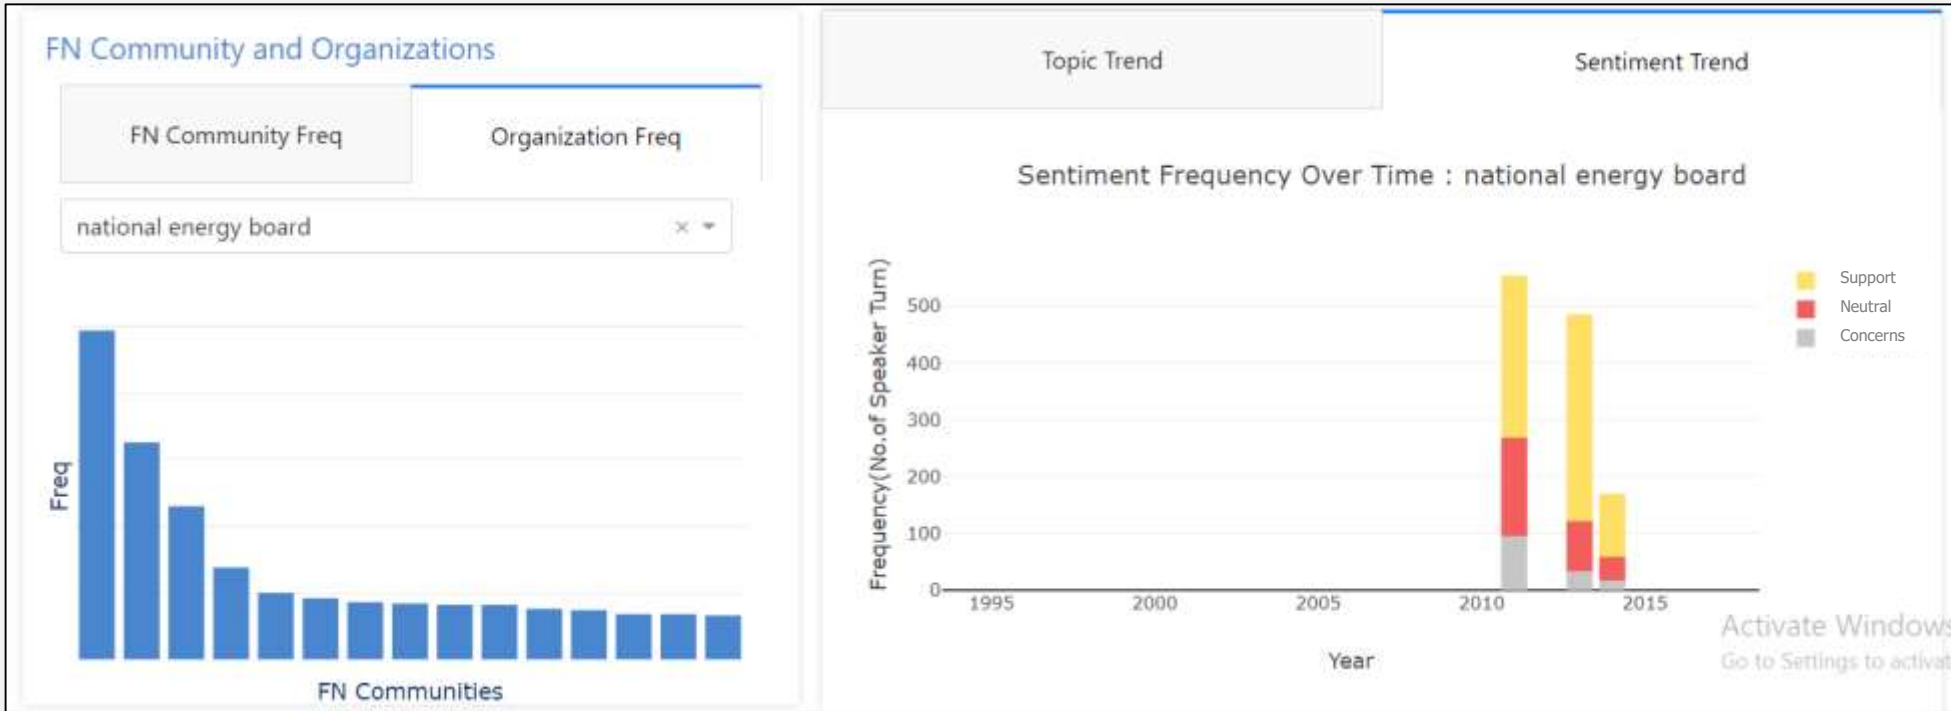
FN Community and Organizations

FN Community Freq

Organization Freq

national energy board × ▾

Freq

FN Communities

Topic Trend

Sentiment Trend

Sentiment Frequency Over Time : national energy board

Frequency(No.of Speaker Turn)

500
400
300
200
100
0

1995 2000 2005 2010 2015

Year

Support
Neutral
Concerns

Activate Windows
Go to Settings to activat